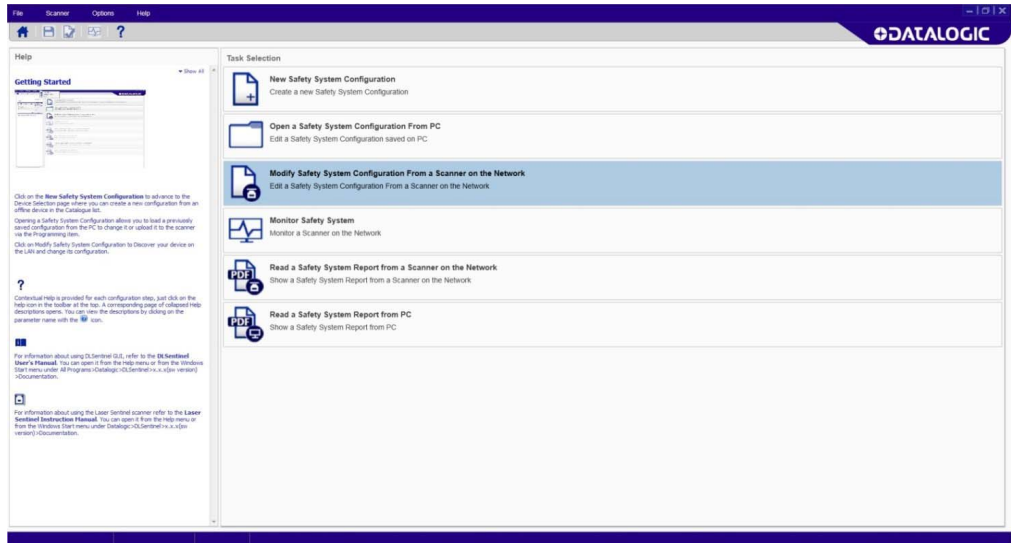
File Scanner Options Help

DATALOGIC

Help

Show All

Getting Started

Click on the New Safety System Configuration to advance to the Device Selection page where you can create a new configuration from an offline device in the Catalogue list.

Opening a Safety System Configuration allows you to load a previously saved configuration from the PC to change it or upload it to the scanner via the Programming item.

Click on Modify Safety System Configuration to Discover your device on the LAN and change its configuration.

?

Contextual Help is provided for each configuration step, just click on the help icon in the toolbar at the top. A corresponding page of collapsed Help descriptions opens. You can view the descriptions by clicking on the parameter name with the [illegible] icon.

For information about using DLSentinel GUI, refer to the DLSentinel User's Manual. You can open it from the Help menu or from the Windows Start menu under All Programs>Datalogic>DLSentinel>v.x.x(sw version)>Documentation.

For information about using the Laser Sentinel scanner refer to the Laser Sentinel Instruction Manual. You can open it from the Help menu or from the Windows Start menu under Datalogic>DLSentinel>v.x.x(sw version)>Documentation.

Task Selection

New Safety System Configuration
Create a new Safety System Configuration

Open a Safety System Configuration From PC
Edit a Safety System Configuration saved on PC

Modify Safety System Configuration From a Scanner on the Network
Edit a Safety System Configuration From a Scanner on the Network

Monitor Safety System
Monitor a Scanner on the Network

Read a Safety System Report from a Scanner on the Network
Show a Safety System Report from a Scanner on the Network

Read a Safety System Report from PC
Show a Safety System Report from PC